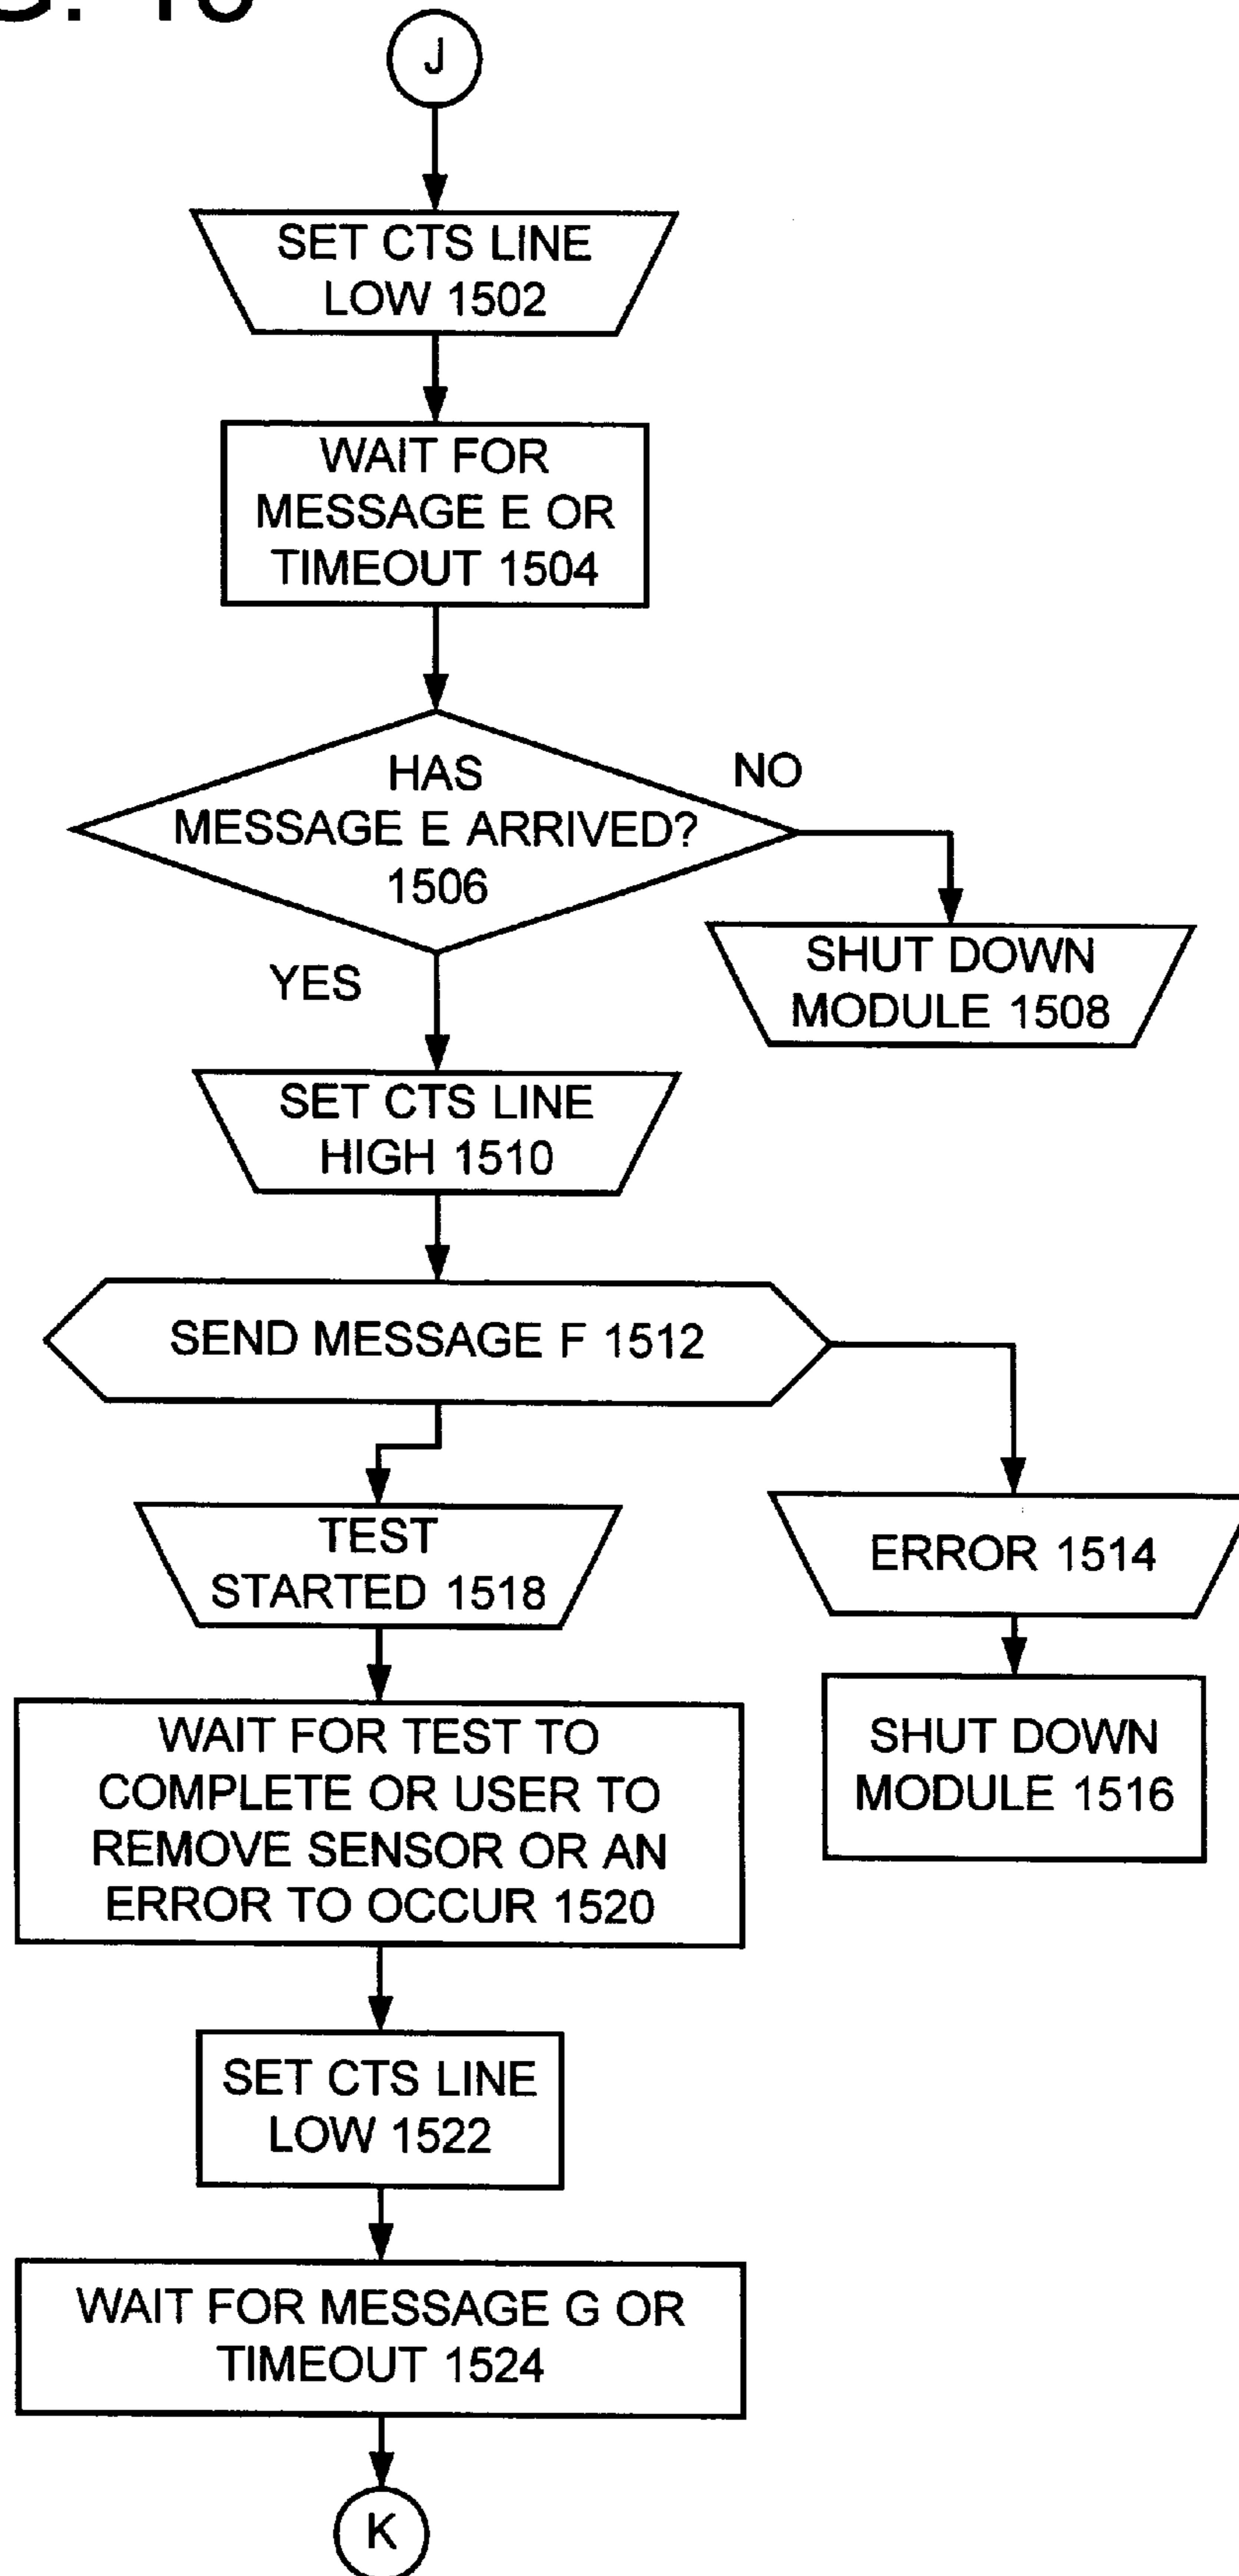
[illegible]

J

SET CTS LINE LOW 1502

WAIT FOR MESSAGE E OR TIMEOUT 1504

HAS MESSAGE E ARRIVED? 1506

NO

SHUT DOWN MODULE 1508

YES

SET CTS LINE HIGH 1510

SEND MESSAGE F 1512

TEST STARTED 1518

ERROR 1514

SHUT DOWN MODULE 1516

WAIT FOR TEST TO COMPLETE OR USER TO REMOVE SENSOR OR AN ERROR TO OCCUR 1520

SET CTS LINE LOW 1522

WAIT FOR MESSAGE G OR TIMEOUT 1524

K